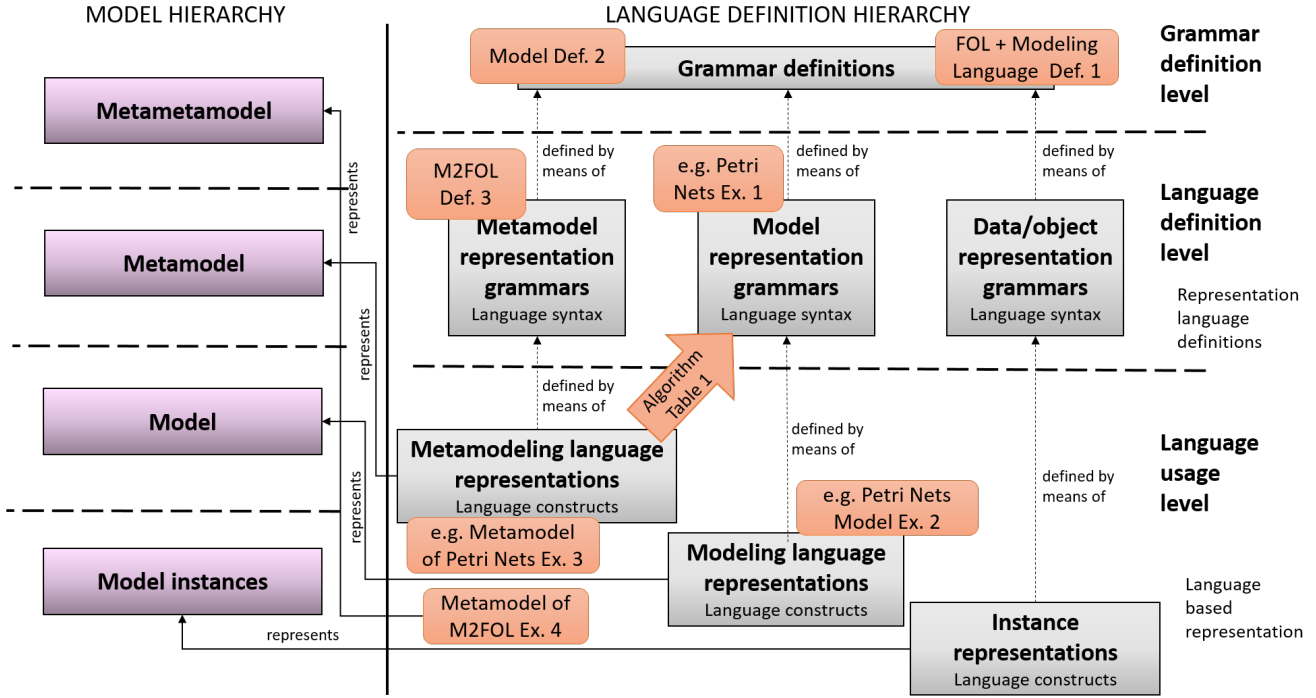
MODEL HIERARCHY

LANGUAGE DEFINITION HIERARCHY

Model Def. 2

Grammar definitions

FOL + Modeling Language Def. 1

Grammar definition level

Metametamodel

represents

defined by means of

defined by means of

defined by means of

M2FOL Def. 3

e.g. Petri Nets Ex. 1

Language definition level

Metamodel

Metamodel representation grammars
Language syntax

Model representation grammars
Language syntax

Data/object representation grammars
Language syntax

Representation language definitions

represents

Model

defined by means of

Algorithm Table 1

defined by means of

Language usage level

defined by means of

Metamodeling language representations
Language constructs

e.g. Petri Nets Model Ex. 2

represents

e.g. Metamodel of Petri Nets Ex. 3

Model instances

Modeling language representations
Language constructs

Language based representation

Metamodel of M2FOL Ex. 4

represents

Instance representations
Language constructs